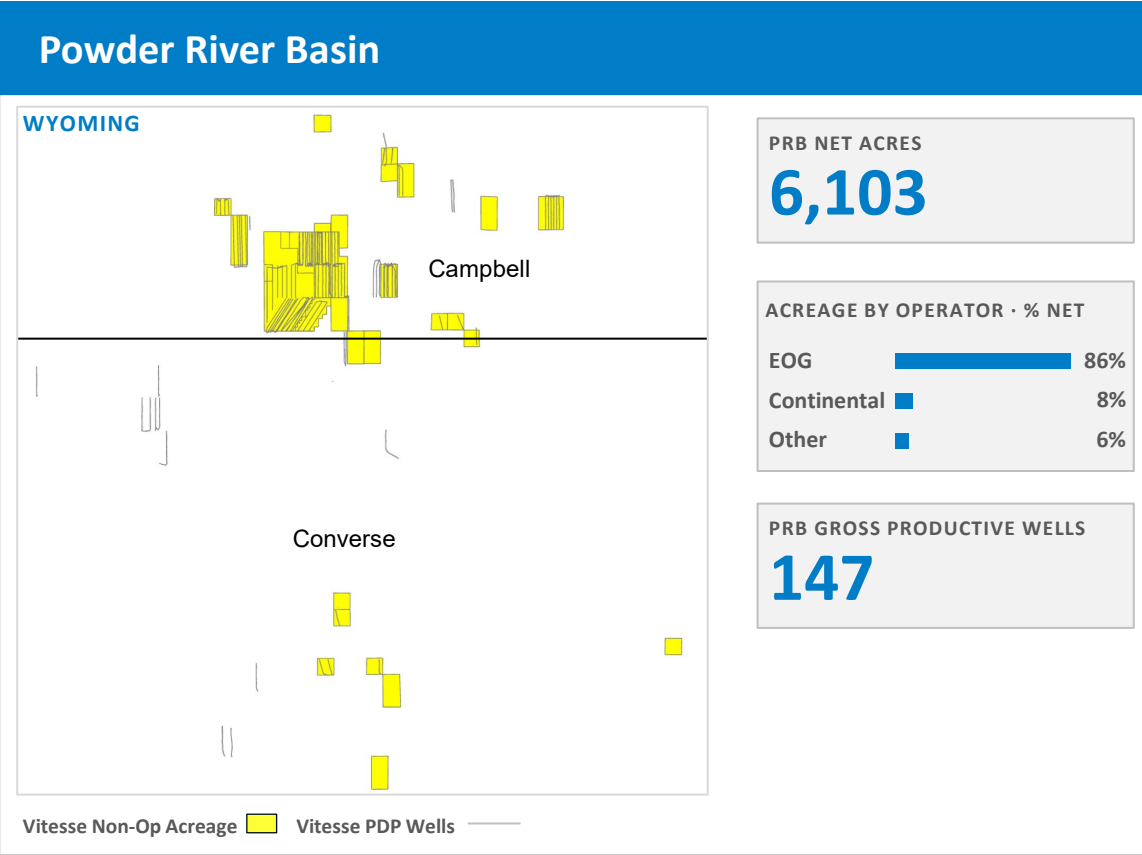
Powder River Basin

WYOMING

Campbell

Converse

Vitesse Non-Op Acreage Vitesse PDP Wells

PRB NET ACRES
6,103

ACREAGE BY OPERATOR · % NET

| | |
|---|---|
| EOG | 86% |
| Continental | 8% |
| Other | 6% |

PRB GROSS PRODUCTIVE WELLS
147